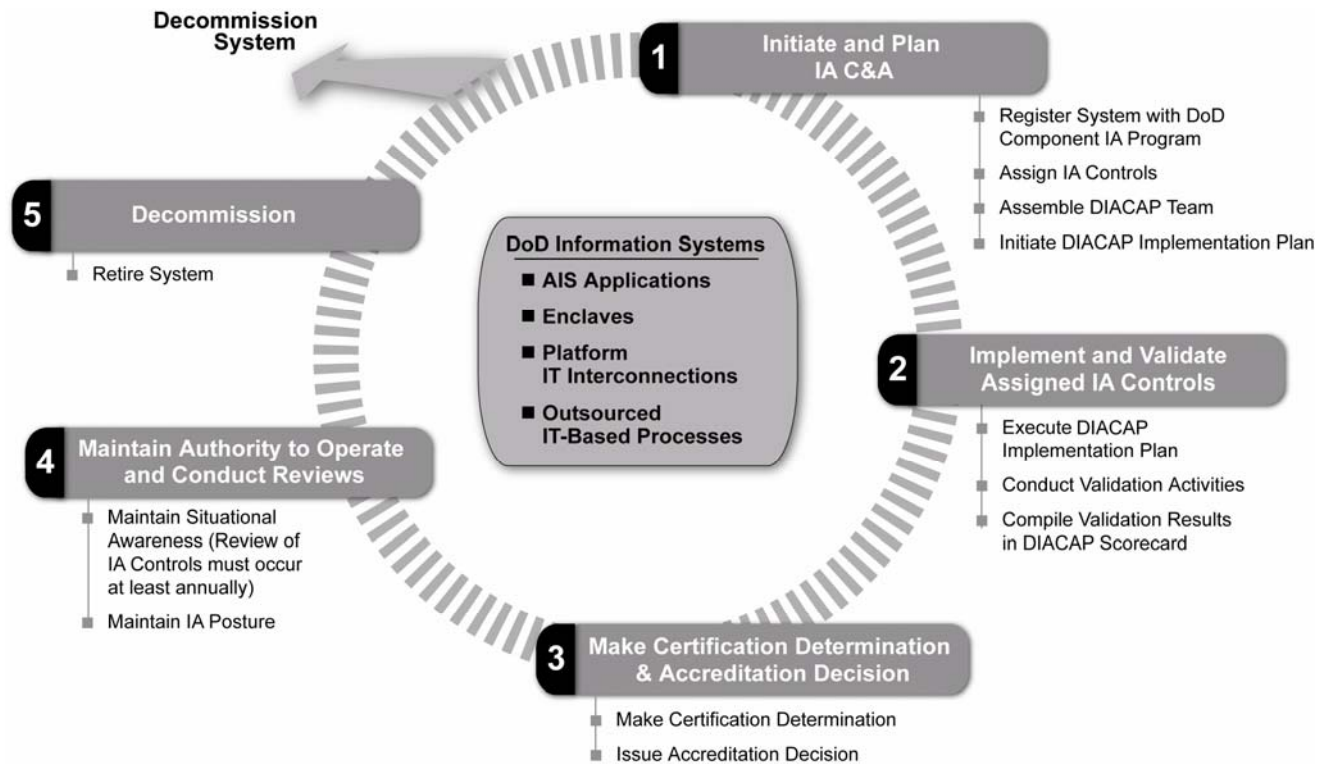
Decommission System

1 Initiate and Plan IA C&A

Register System with DoD Component IA Program

Assign IA Controls

Assemble DIACAP Team

Initiate DIACAP Implementation Plan

5 Decommission

Retire System

DoD Information Systems

■ AIS Applications

■ Enclaves

■ Platform IT Interconnections

■ Outsourced IT-Based Processes

2 Implement and Validate Assigned IA Controls

Execute DIACAP Implementation Plan

Conduct Validation Activities

Compile Validation Results in DIACAP Scorecard

4 Maintain Authority to Operate and Conduct Reviews

Maintain Situational Awareness (Review of IA Controls must occur at least annually)

Maintain IA Posture

3 Make Certification Determination & Accreditation Decision

Make Certification Determination

Issue Accreditation Decision